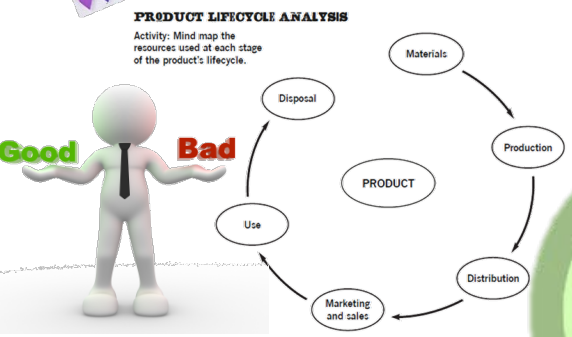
PRODUCT LIFECYCLE ANALYSIS

Activity: Mind map the resources used at each stage of the product's lifecycle.

Good

Bad

Materials

Production

Distribution

Marketing and sales

Use

Disposal

PRODUCT